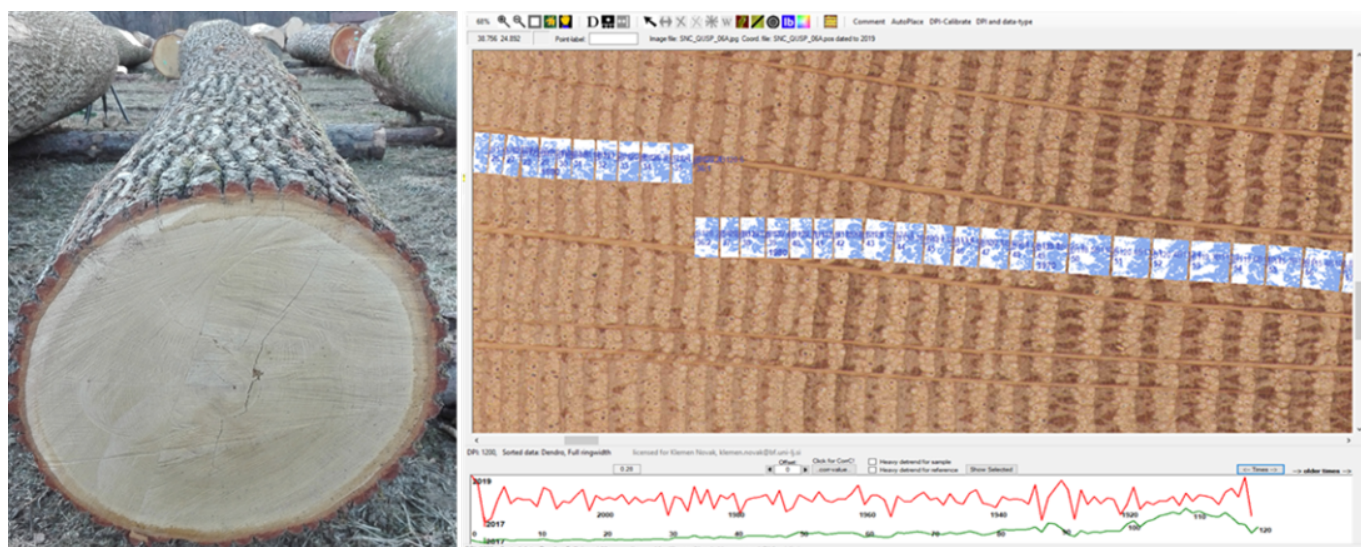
68% D W lb Comment AutoPlace DPI-Calibrate DPI and data-type

30.756 24.892 Point label: Image file: SNC_QUSP_06A.jpg Coord. file: SNC_QUSP_06A.pos dated to 2019

DPI: 1200, Sorted data: Dendro, Full ringwidth licensed for Klemen Novak, klemen.novak@bf.uni-lj.si

0.28 Offset 0 Click for CorrC: corr.value Heavy detrend for sample Heavy detrend for reference Show Selected

<-- Times --> --> older times

2019 2017 2000 1980 1960 1940 1920 1900

2017 10 20 30 40 50 60 70 80 90 100 110 120